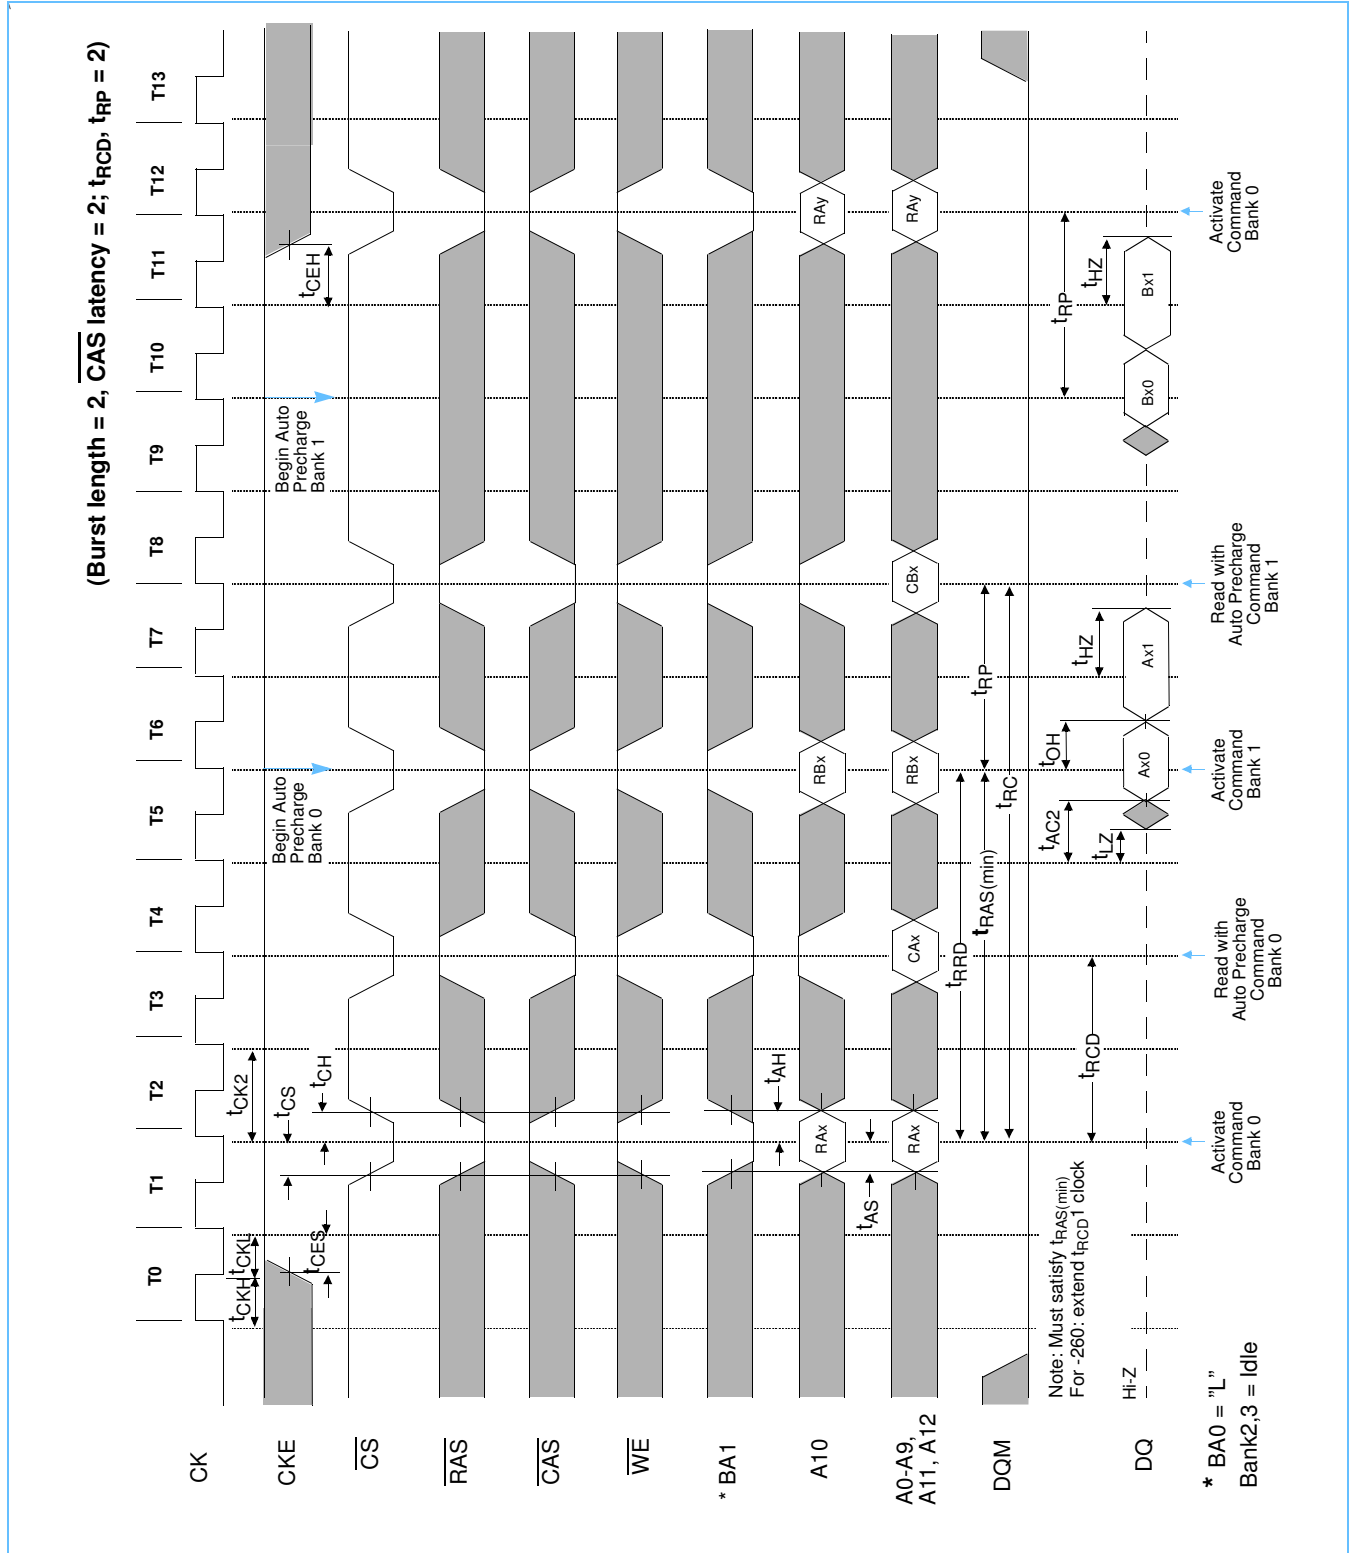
(Burst length = 2, $\overline{CAS}$ latency = 2; $t_{RCD}$, $t_{RP}$ = 2)

T0 T1 T2 T3 T4 T5 T6 T7 T8 T9 T10 T11 T12 T13

CK
CKE
$\overline{CS}$
$\overline{RAS}$
$\overline{CAS}$
$\overline{WE}$
* BA1
A10
A0-A9, A11, A12
DQM
DQ

$t_{CKH}$ $t_{CKL}$ $t_{CES}$ $t_{CK2}$ $t_{CS}$ $t_{CH}$ $t_{CEH}$ $t_{AS}$ $t_{AH}$

Begin Auto Precharge Bank 0

Begin Auto Precharge Bank 1

RAx RAx CAx RBx RBx CBx RAy RAy

$t_{RRD}$ $t_{RAS(min)}$ $t_{RC}$ $t_{RP}$ $t_{RCD}$ $t_{RP}$

$t_{AC2}$ $t_{LZ}$ $t_{OH}$ $t_{HZ}$ $t_{HZ}$

Ax0 Ax1 Bx0 Bx1

Hi-Z

Note: Must satisfy $t_{RAS(min)}$
For -260: extend $t_{RCD}$1 clock

Activate Command Bank 0

Read with Auto Precharge Command Bank 0

Activate Command Bank 1

Read with Auto Precharge Command Bank 1

Activate Command Bank 0

* BA0 = "L"
Bank2,3 = Idle